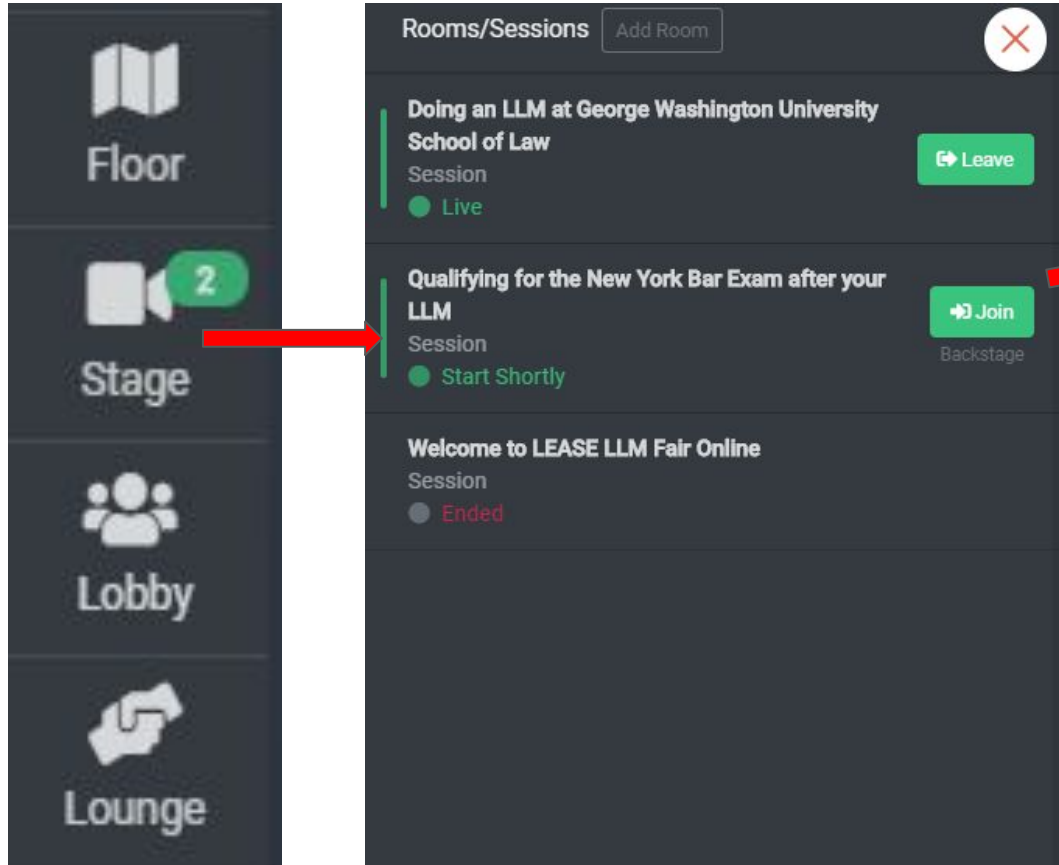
Floor

2

Stage

Lobby

Lounge

Rooms/Sessions Add Room

Doing an LLM at George Washington University School of Law
Session
Live

Leave

Qualifying for the New York Bar Exam after your LLM
Session
Start Shortly

Join
Backstage

Welcome to LEASE LLM Fair Online
Session
Ended